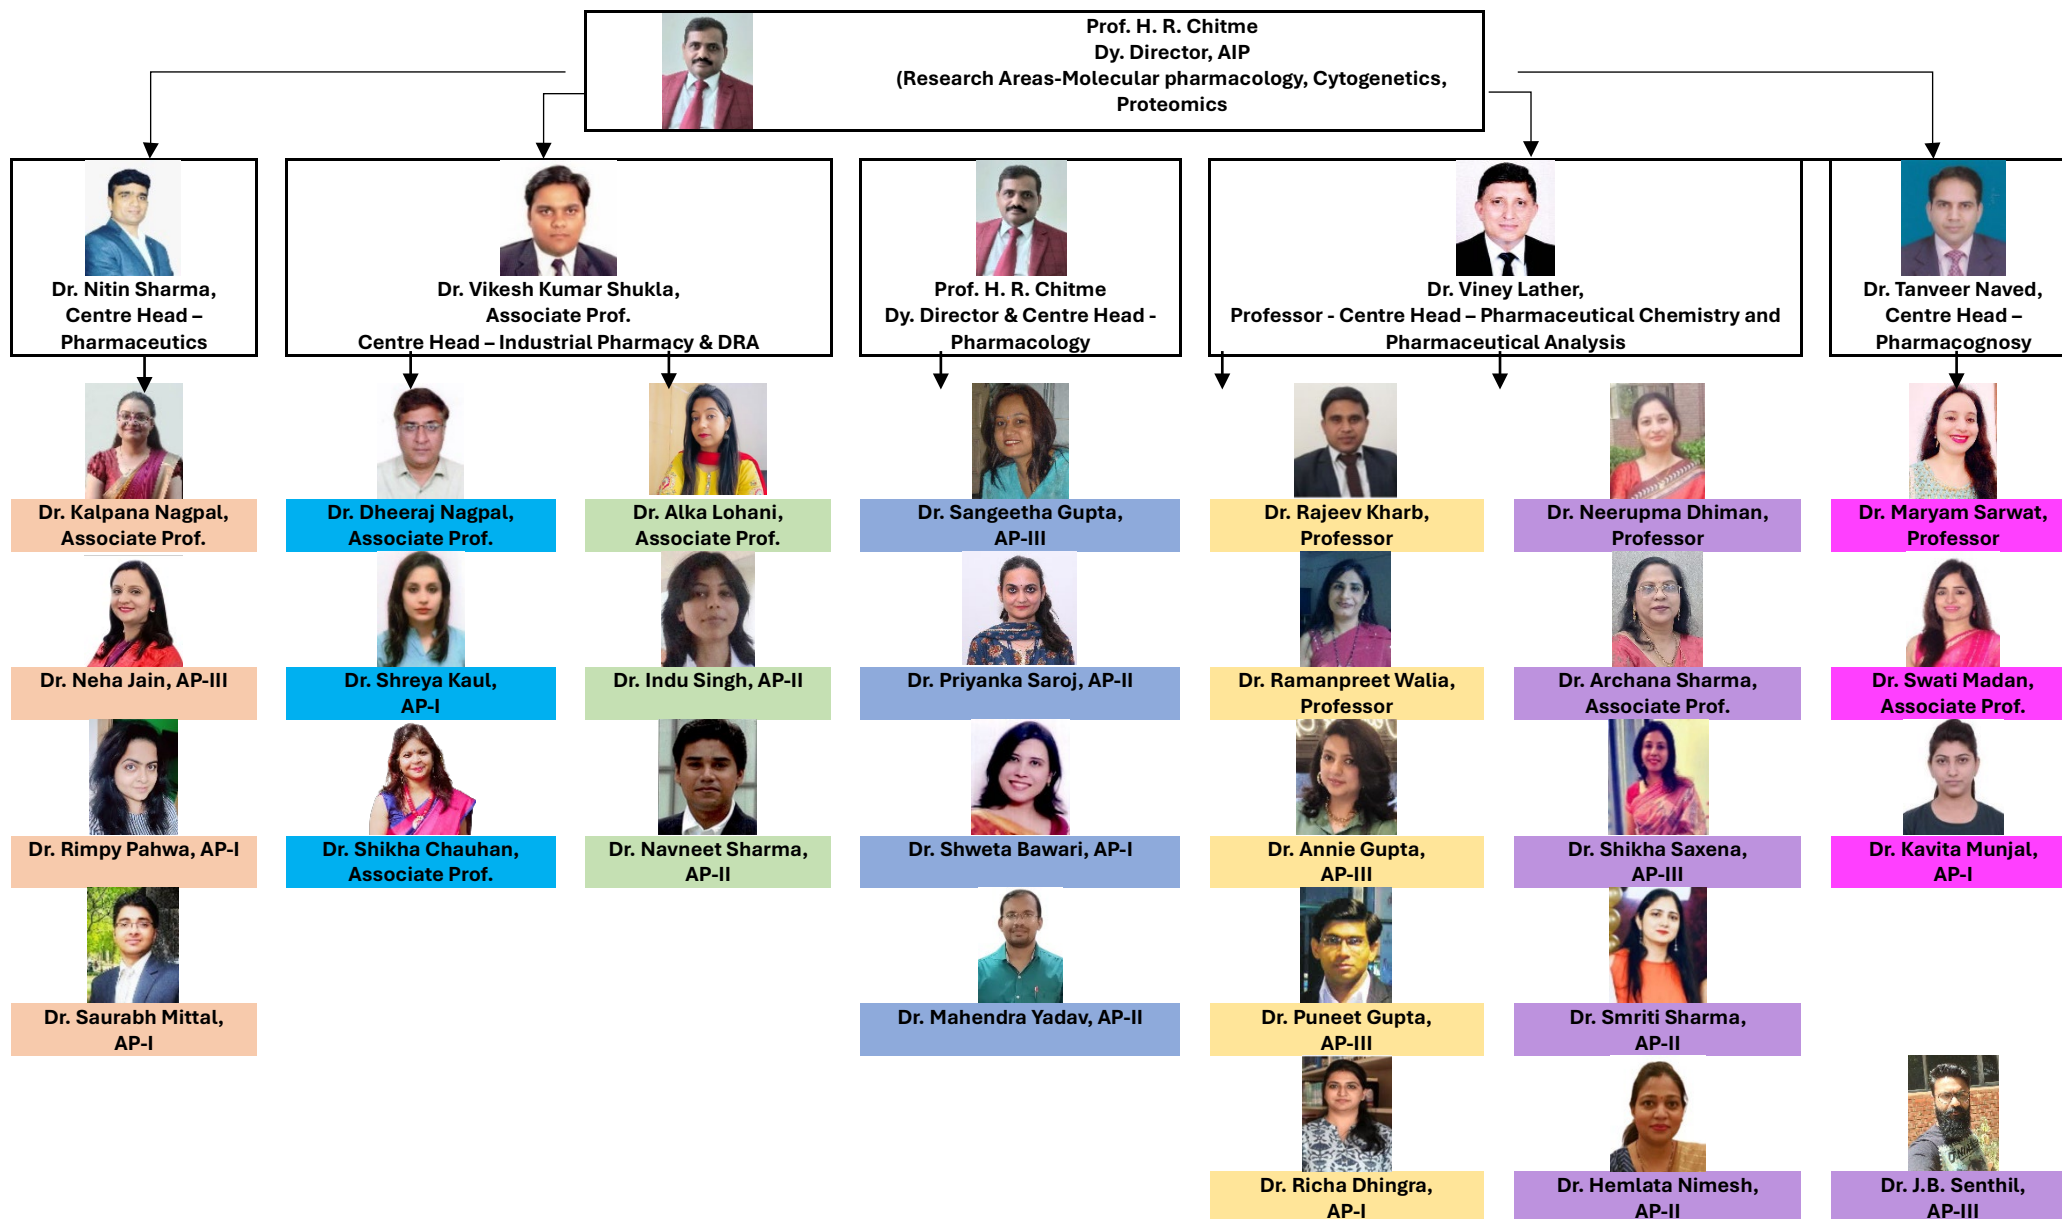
Prof. H. R. Chitme
Dy. Director, AIP
(Research Areas-Molecular pharmacology, Cytogenetics, Proteomics

Dr. Nitin Sharma, Centre Head – Pharmaceutics

Dr. Vikesh Kumar Shukla, Associate Prof. Centre Head – Industrial Pharmacy & DRA

Prof. H. R. Chitme Dy. Director & Centre Head - Pharmacology

Dr. Viney Lather, Professor - Centre Head – Pharmaceutical Chemistry and Pharmaceutical Analysis

Dr. Tanveer Naved, Centre Head – Pharmacognosy

Dr. Kalpana Nagpal, Associate Prof.

Dr. Neha Jain, AP-III

Dr. Rimpy Pahwa, AP-I

Dr. Saurabh Mittal, AP-I

Dr. Dheeraj Nagpal, Associate Prof.

Dr. Shreya Kaul, AP-I

Dr. Shikha Chauhan, Associate Prof.

Dr. Alka Lohani, Associate Prof.

Dr. Indu Singh, AP-II

Dr. Navneet Sharma, AP-II

Dr. Sangeetha Gupta, AP-III

Dr. Priyanka Saroj, AP-II

Dr. Shweta Bawari, AP-I

Dr. Mahendra Yadav, AP-II

Dr. Rajeev Kharb, Professor

Dr. Ramanpreet Walia, Professor

Dr. Annie Gupta, AP-III

Dr. Puneet Gupta, AP-III

Dr. Richa Dhingra, AP-I

Dr. Neerupma Dhiman, Professor

Dr. Archana Sharma, Associate Prof.

Dr. Shikha Saxena, AP-III

Dr. Smriti Sharma, AP-II

Dr. Hemlata Nimesh, AP-II

Dr. Maryam Sarwat, Professor

Dr. Swati Madan, Associate Prof.

Dr. Kavita Munjal, AP-I

Dr. J.B. Senthil, AP-III